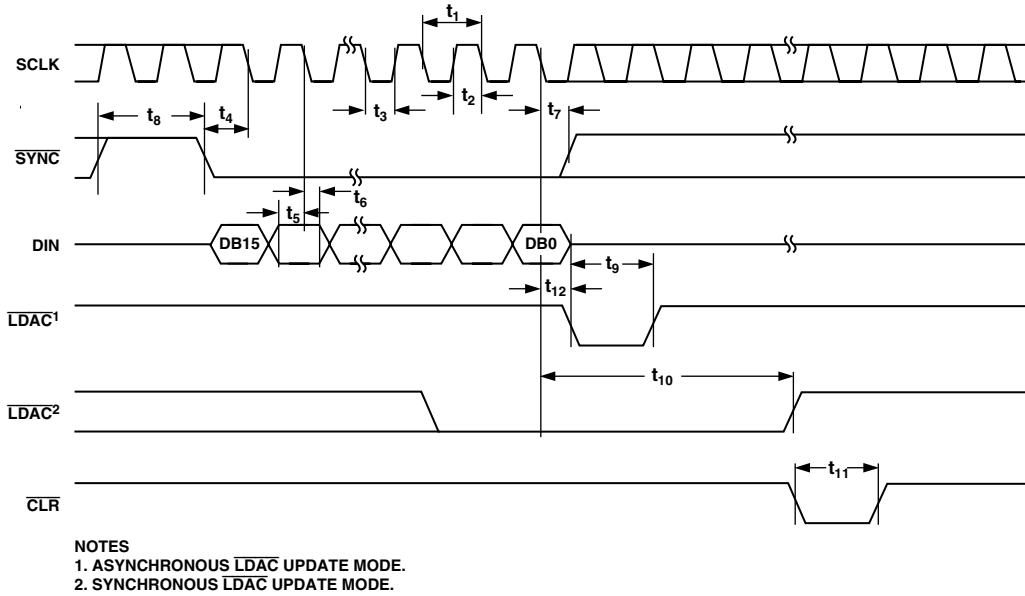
$t_1$

SCLK

$t_8$ $t_4$ $t_3$ $t_2$ $t_7$

$\overline{SYNC}$

$t_5$ $t_6$

DIN DB15 DB0

$t_9$

$t_{12}$

$\overline{LDAC}^1$

$t_{10}$

$\overline{LDAC}^2$

$t_{11}$

$\overline{CLR}$

NOTES
1. ASYNCHRONOUS $\overline{\text{LDAC}}$ UPDATE MODE.
2. SYNCHRONOUS $\overline{\text{LDAC}}$ UPDATE MODE.